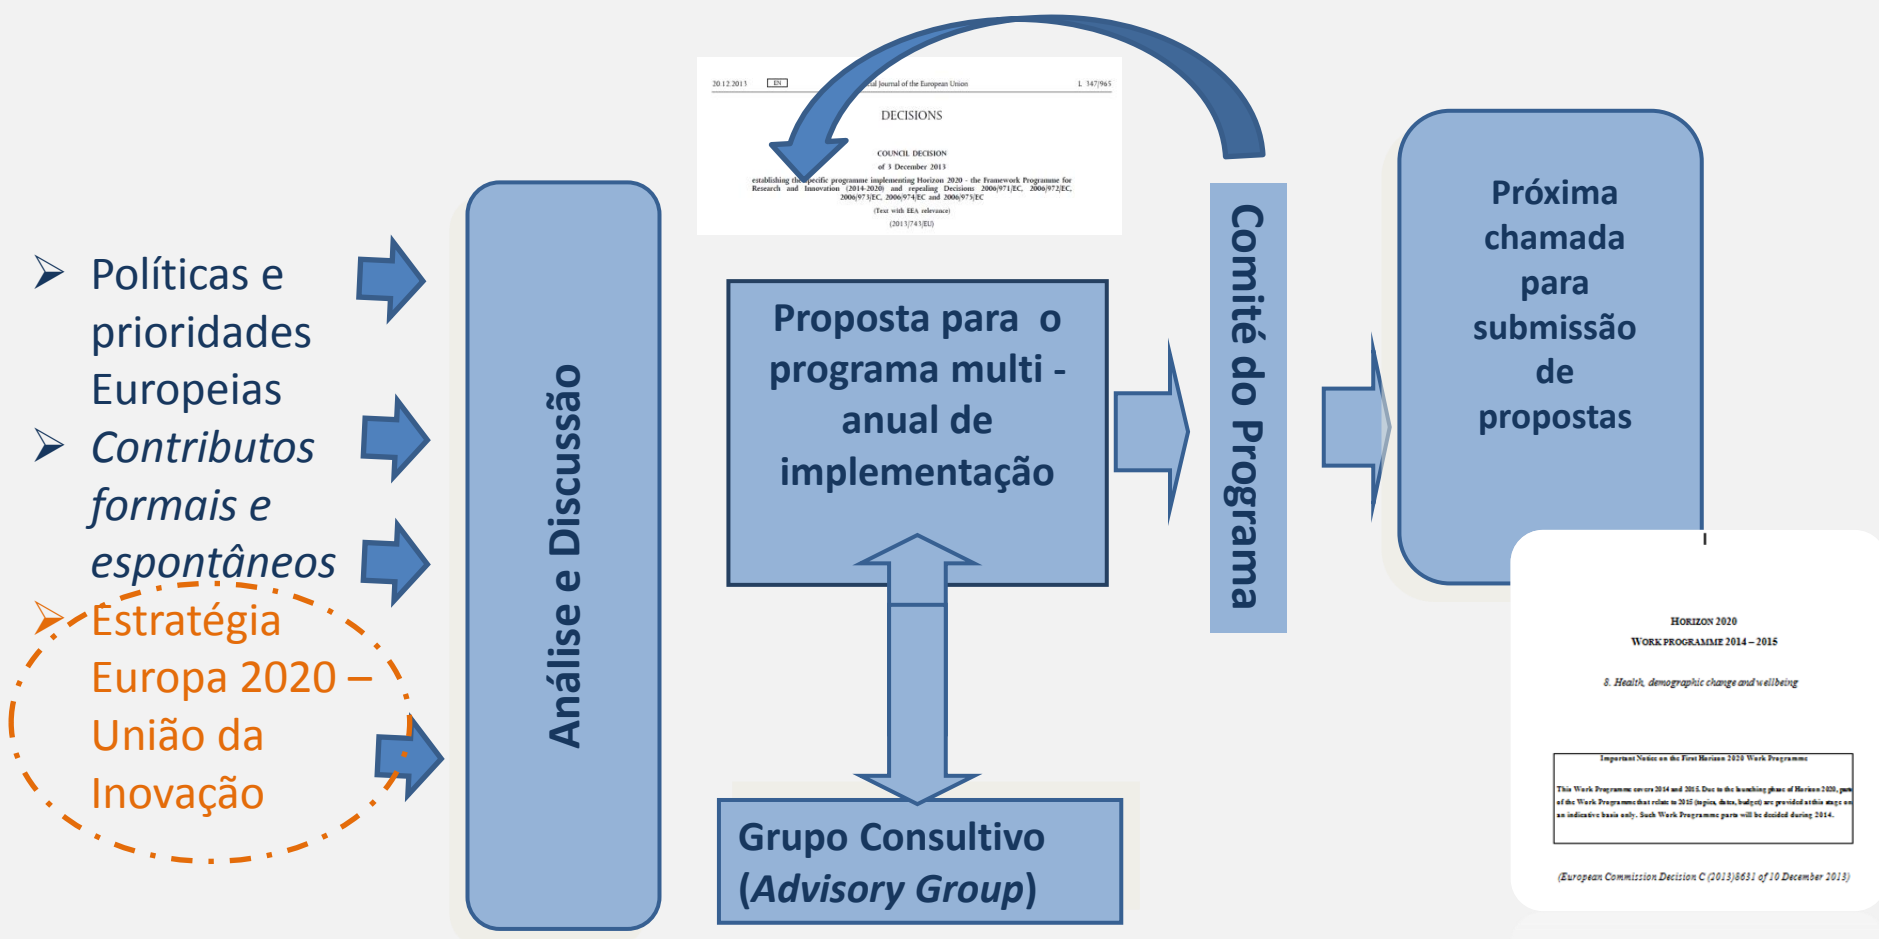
➢ Políticas e prioridades Europeias

➢ *Contributos formais e espontâneos*

➢ Estratégia Europa 2020 – União da Inovação

Análise e Discussão

20.12.2013 EN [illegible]al Journal of the European Union L 347/965

DECISIONS

COUNCIL DECISION

of 3 December 2013

establishing th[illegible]pecific programme implementing Horizon 2020 - the Framework Programme for Research and Innovation (2014-2020) and repealing Decisions 2006/971/EC, 2006/972/EC, 2006/973/EC, 2006/974/EC and 2006/975/EC

(Text with EEA relevance)

(2013/743/EU)

Proposta para o programa multi - anual de implementação

Grupo Consultivo (*Advisory Group*)

Comité do Programa

Próxima chamada para submissão de propostas

HORIZON 2020

WORK PROGRAMME 2014 – 2015

8. Health, demographic change and wellbeing

Important Notice on the First Horizon 2020 Work Programme

This Work Programme covers 2014 and 2015. Due to the launching phase of Horizon 2020, parts of the Work Programme that relate to 2015 (topics, dates, budget) are provided at this stage on an indicative basis only. Such Work Programme parts will be decided during 2014.

(European Commission Decision C (2013)8631 of 10 December 2013)